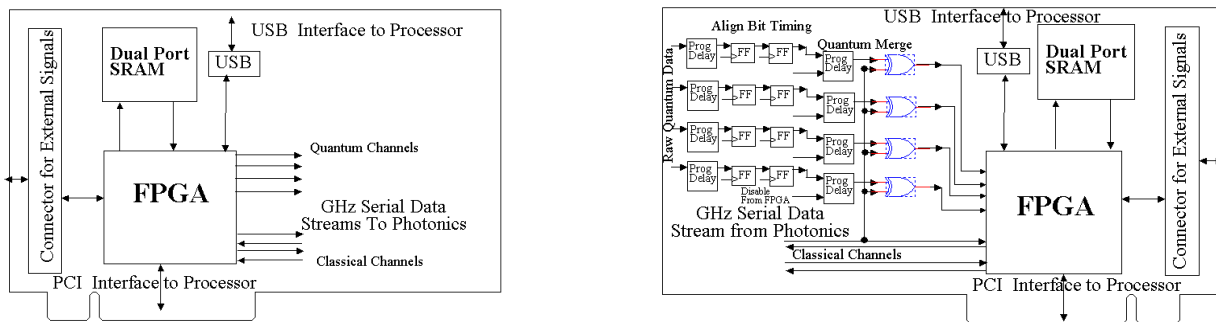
Connector for External Signals

Dual Port SRAM

USB

USB Interface to Processor

FPGA

Quantum Channels

GHz Serial Data Streams To Photonics

Classical Channels

PCI Interface to Processor

Align Bit Timing

USB Interface to Processor

Raw Quantum Data

Prog Delay

FF

FF

Quantum Merge

Prog Delay

Prog Delay

FF

FF

Prog Delay

Prog Delay

FF

FF

Prog Delay

Prog Delay

FF

FF

Prog Delay

Disable From FPGA

USB

Dual Port SRAM

GHz Serial Data Stream from Photonics

FPGA

Connector for External Signals

Classical Channels

PCI Interface to Processor